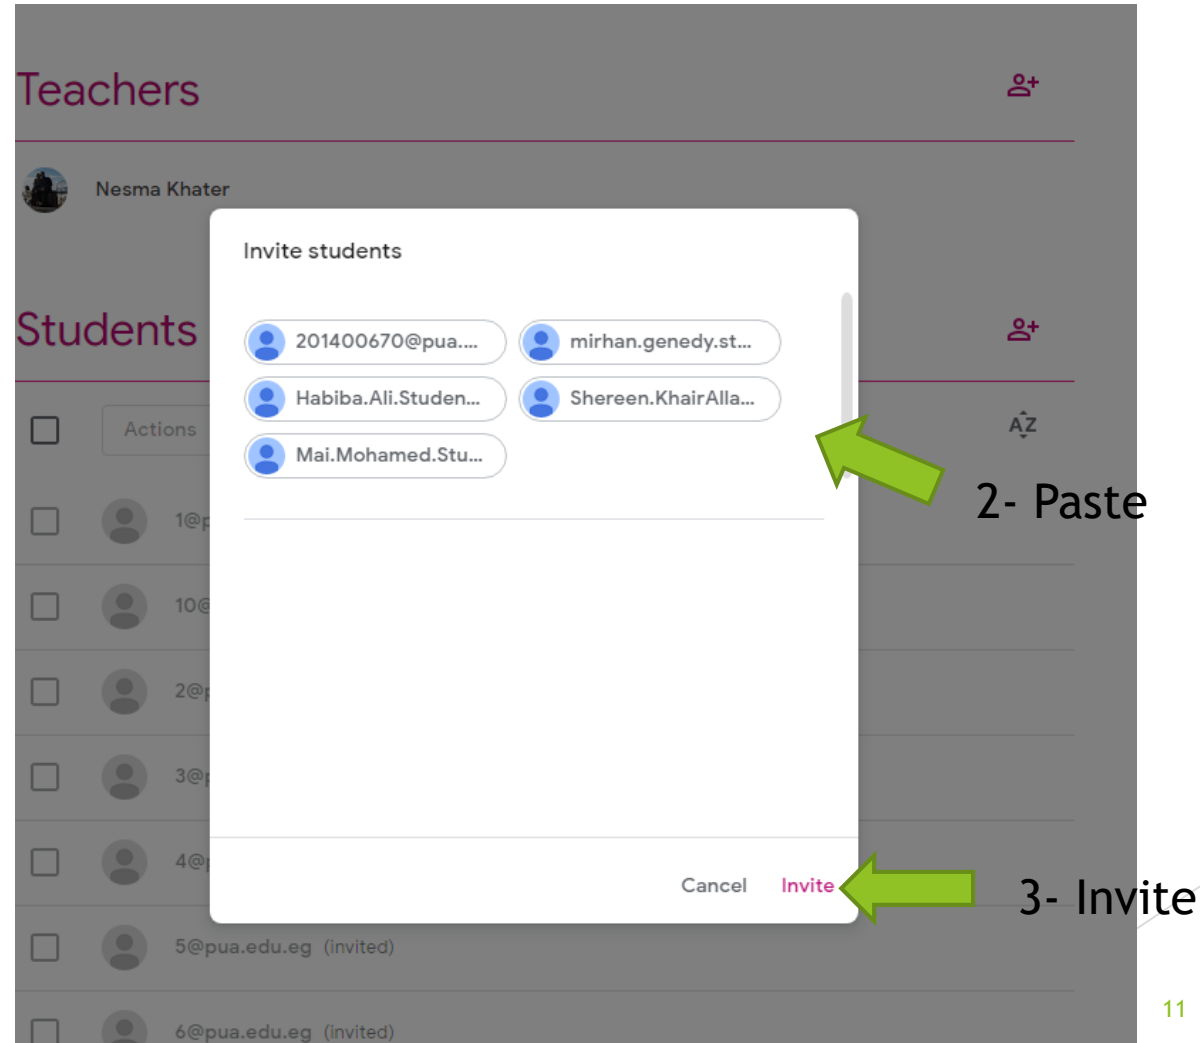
Teachers

Nesma Khater

Students

Actions

1@p

10@

2@p

3@p

4@p

5@pua.edu.eg (invited)

6@pua.edu.eg (invited)

Invite students

201400670@pua....

mirhan.genedy.st...

Habiba.Ali.Studen...

Shereen.KhairAlla...

Mai.Mohamed.Stu...

Cancel

Invite

2- Paste

3- Invite

11